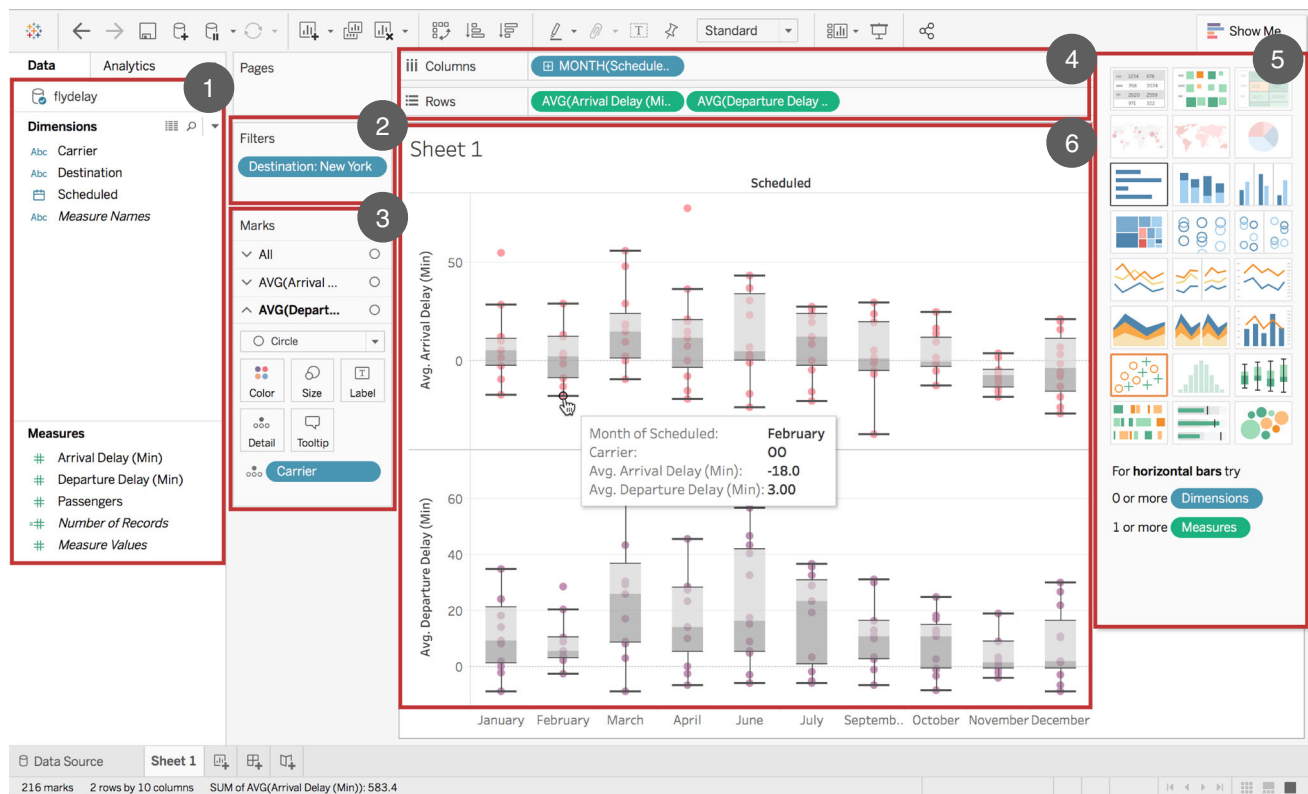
Standard

Show Me

Data Analytics

1

flydelay

Dimensions

Abc Carrier
Abc Destination
Scheduled
Abc Measure Names

Measures

Arrival Delay (Min)
Departure Delay (Min)
Passengers
Number of Records
Measure Values

Pages

2

Filters

Destination: New York

3

Marks

All
AVG(Arrival ...
AVG(Depart...

Circle

Color Size Label
Detail Tooltip

Carrier

Columns MONTH(Schedule..

Rows AVG(Arrival Delay (Mi.. AVG(Departure Delay ..

4

5

6

Sheet 1

Scheduled

Avg. Arrival Delay (Min)

50
0

Month of Scheduled: February
Carrier: OO
Avg. Arrival Delay (Min): -18.0
Avg. Departure Delay (Min): 3.00

Avg. Departure Delay (Min)

60
40
20
0

January February March April June July Septemb.. October November December

1234 476
368 3234
2020 2599
975 332

For horizontal bars try

0 or more Dimensions

1 or more Measures

Data Source Sheet 1

216 marks 2 rows by 10 columns SUM of AVG(Arrival Delay (Min)): 583.4